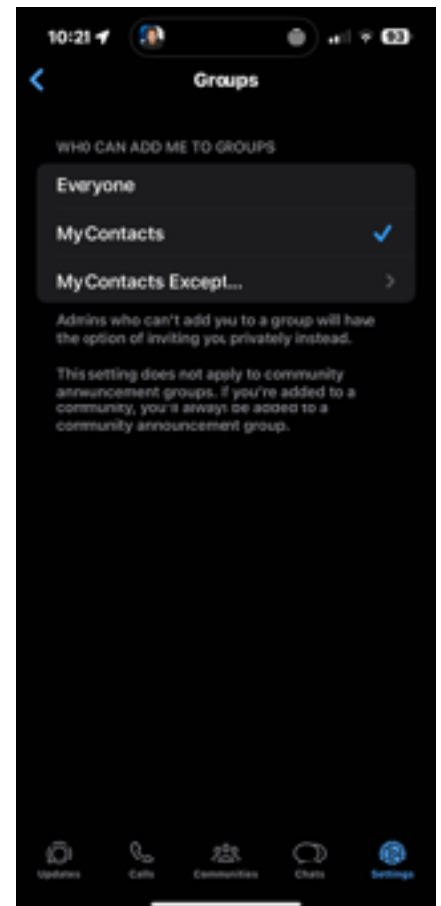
10:21

93

Groups

WHO CAN ADD ME TO GROUPS

Everyone

My Contacts

My Contacts Except...

Admins who can't add you to a group will have the option of inviting you privately instead.

This setting does not apply to community announcement groups. If you're added to a community, you'll always be added to a community announcement group.

Updates

Calls

Communities

Chats

Settings